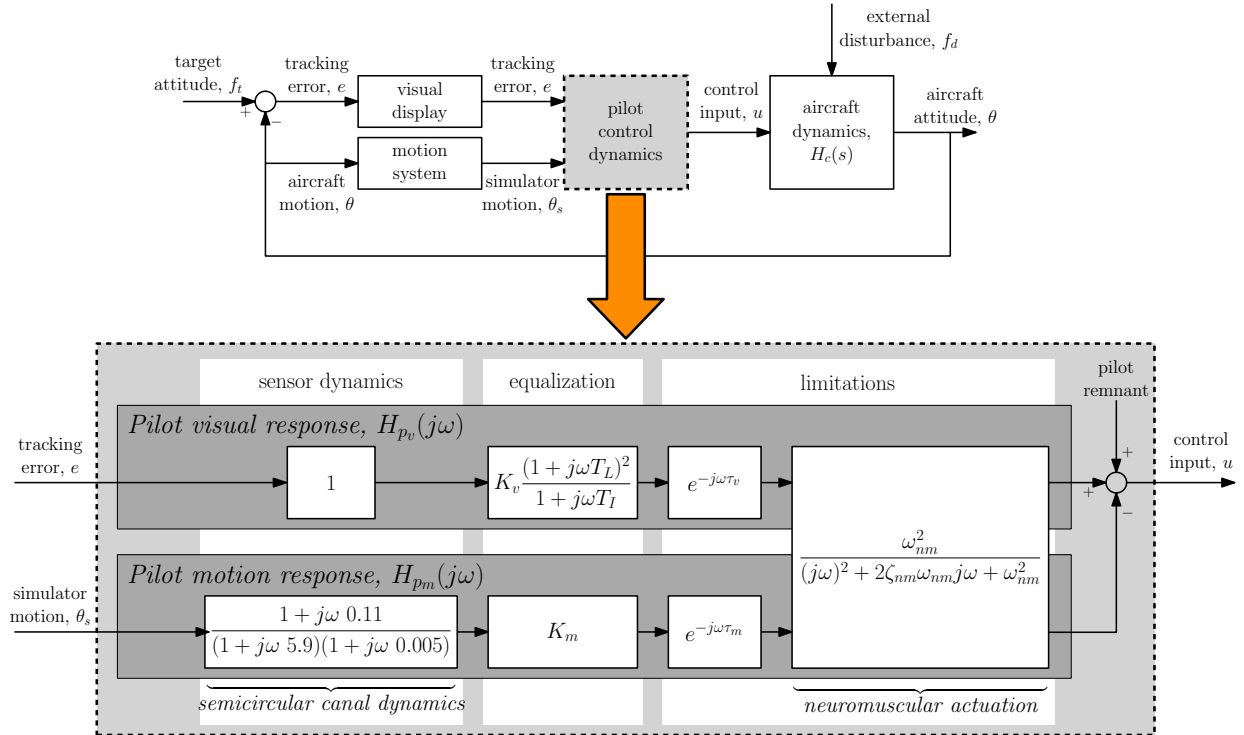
external disturbance, $f_d$

target attitude, $f_t$

+

−

tracking error, $e$

visual display

tracking error, $e$

pilot control dynamics

control input, $u$

aircraft dynamics, $H_c(s)$

aircraft attitude, $\theta$

motion system

aircraft motion, $\theta$

simulator motion, $\theta_s$

sensor dynamics

equalization

limitations

pilot remnant

*Pilot visual response, $H_{p_v}(j\omega)$*

tracking error, $e$

1

$K_v\frac{(1+j\omega T_L)^2}{1+j\omega T_I}$

$e^{-j\omega\tau_v}$

$\frac{\omega_{nm}^2}{(j\omega)^2+2\zeta_{nm}\omega_{nm}j\omega+\omega_{nm}^2}$

+

+

−

control input, $u$

*Pilot motion response, $H_{p_m}(j\omega)$*

simulator motion, $\theta_s$

$\frac{1+j\omega\ 0.11}{(1+j\omega\ 5.9)(1+j\omega\ 0.005)}$

$K_m$

$e^{-j\omega\tau_m}$

*semicircular canal dynamics*

*neuromuscular actuation*